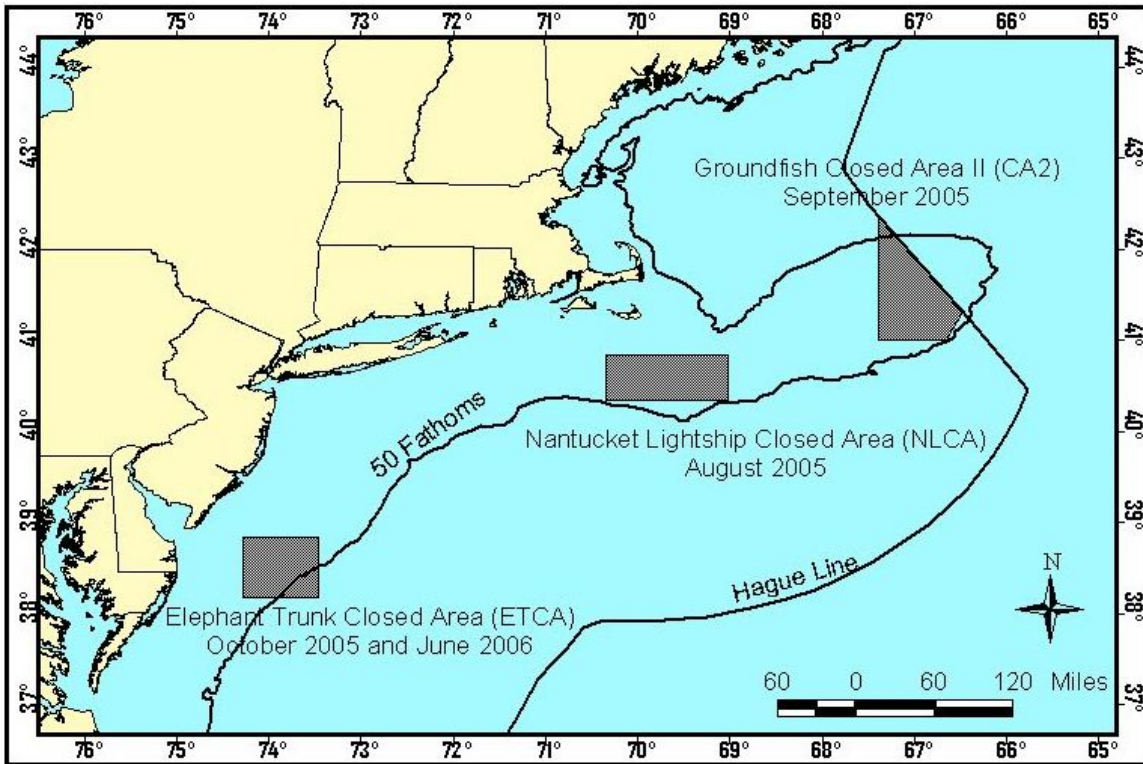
76° 75° 74° 73° 72° 71° 70° 69° 68° 67° 66° 65°

44° 43° 42° 41° 40° 39° 38° 37°

Groundfish Closed Area II (CA2)
September 2005

50 Fathoms

Nantucket Lightship Closed Area (NLCA)
August 2005

Hague Line

Elephant Trunk Closed Area (ETCA)
October 2005 and June 2006

N

60 0 60 120 Miles

76° 75° 74° 73° 72° 71° 70° 69° 68° 67° 66° 65°

44° 43° 42° 41° 40° 39° 38° 37°